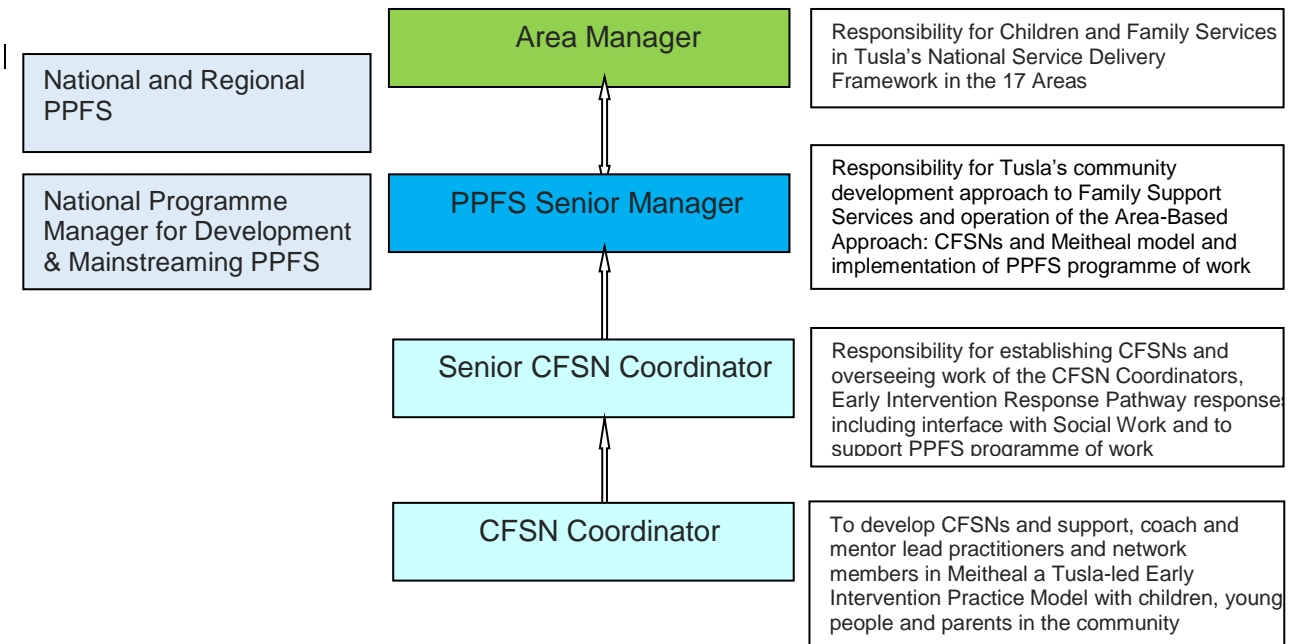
Area Manager

Responsibility for Children and Family Services in Tusla's National Service Delivery Framework in the 17 Areas

National and Regional PPFS

National Programme Manager for Development & Mainstreaming PPFS

PPFS Senior Manager

Responsibility for Tusla's community development approach to Family Support Services and operation of the Area-Based Approach: CFSNs and Meitheal model and implementation of PPFS programme of work

Senior CFSN Coordinator

Responsibility for establishing CFSNs and overseeing work of the CFSN Coordinators, Early Intervention Response Pathway responses including interface with Social Work and to support PPFS programme of work

CFSN Coordinator

To develop CFSNs and support, coach and mentor lead practitioners and network members in Meitheal a Tusla-led Early Intervention Practice Model with children, young people and parents in the community